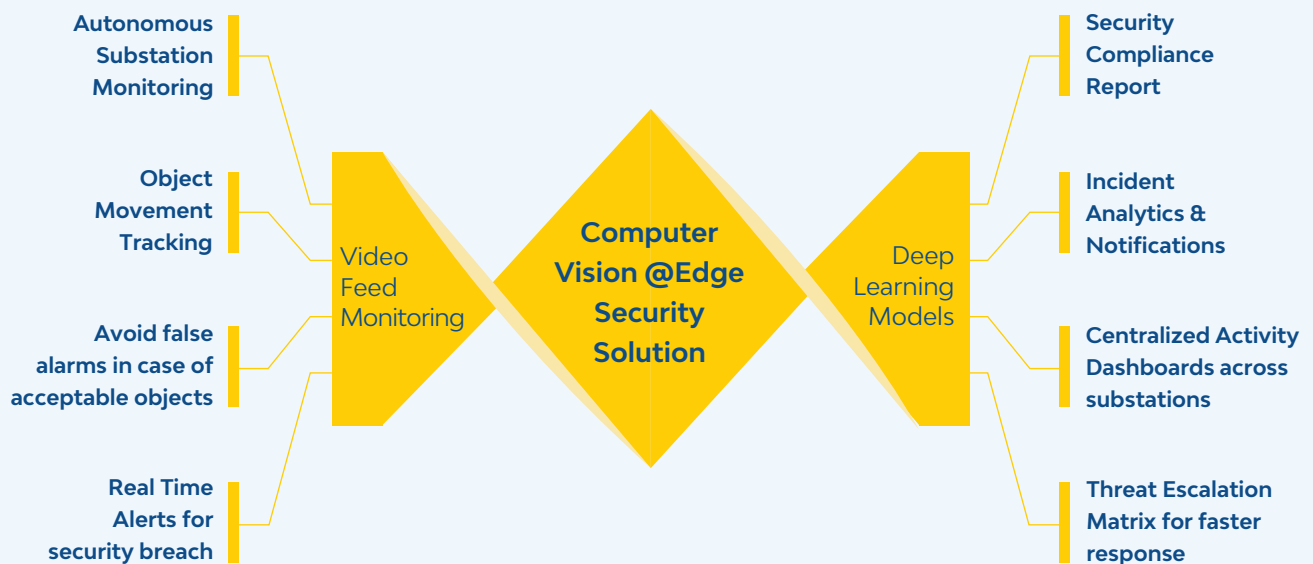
Autonomous Substation Monitoring

Object Movement Tracking

Avoid false alarms in case of acceptable objects

Real Time Alerts for security breach

Video Feed Monitoring

Computer Vision @Edge Security Solution

Deep Learning Models

Security Compliance Report

Incident Analytics & Notifications

Centralized Activity Dashboards across substations

Threat Escalation Matrix for faster response